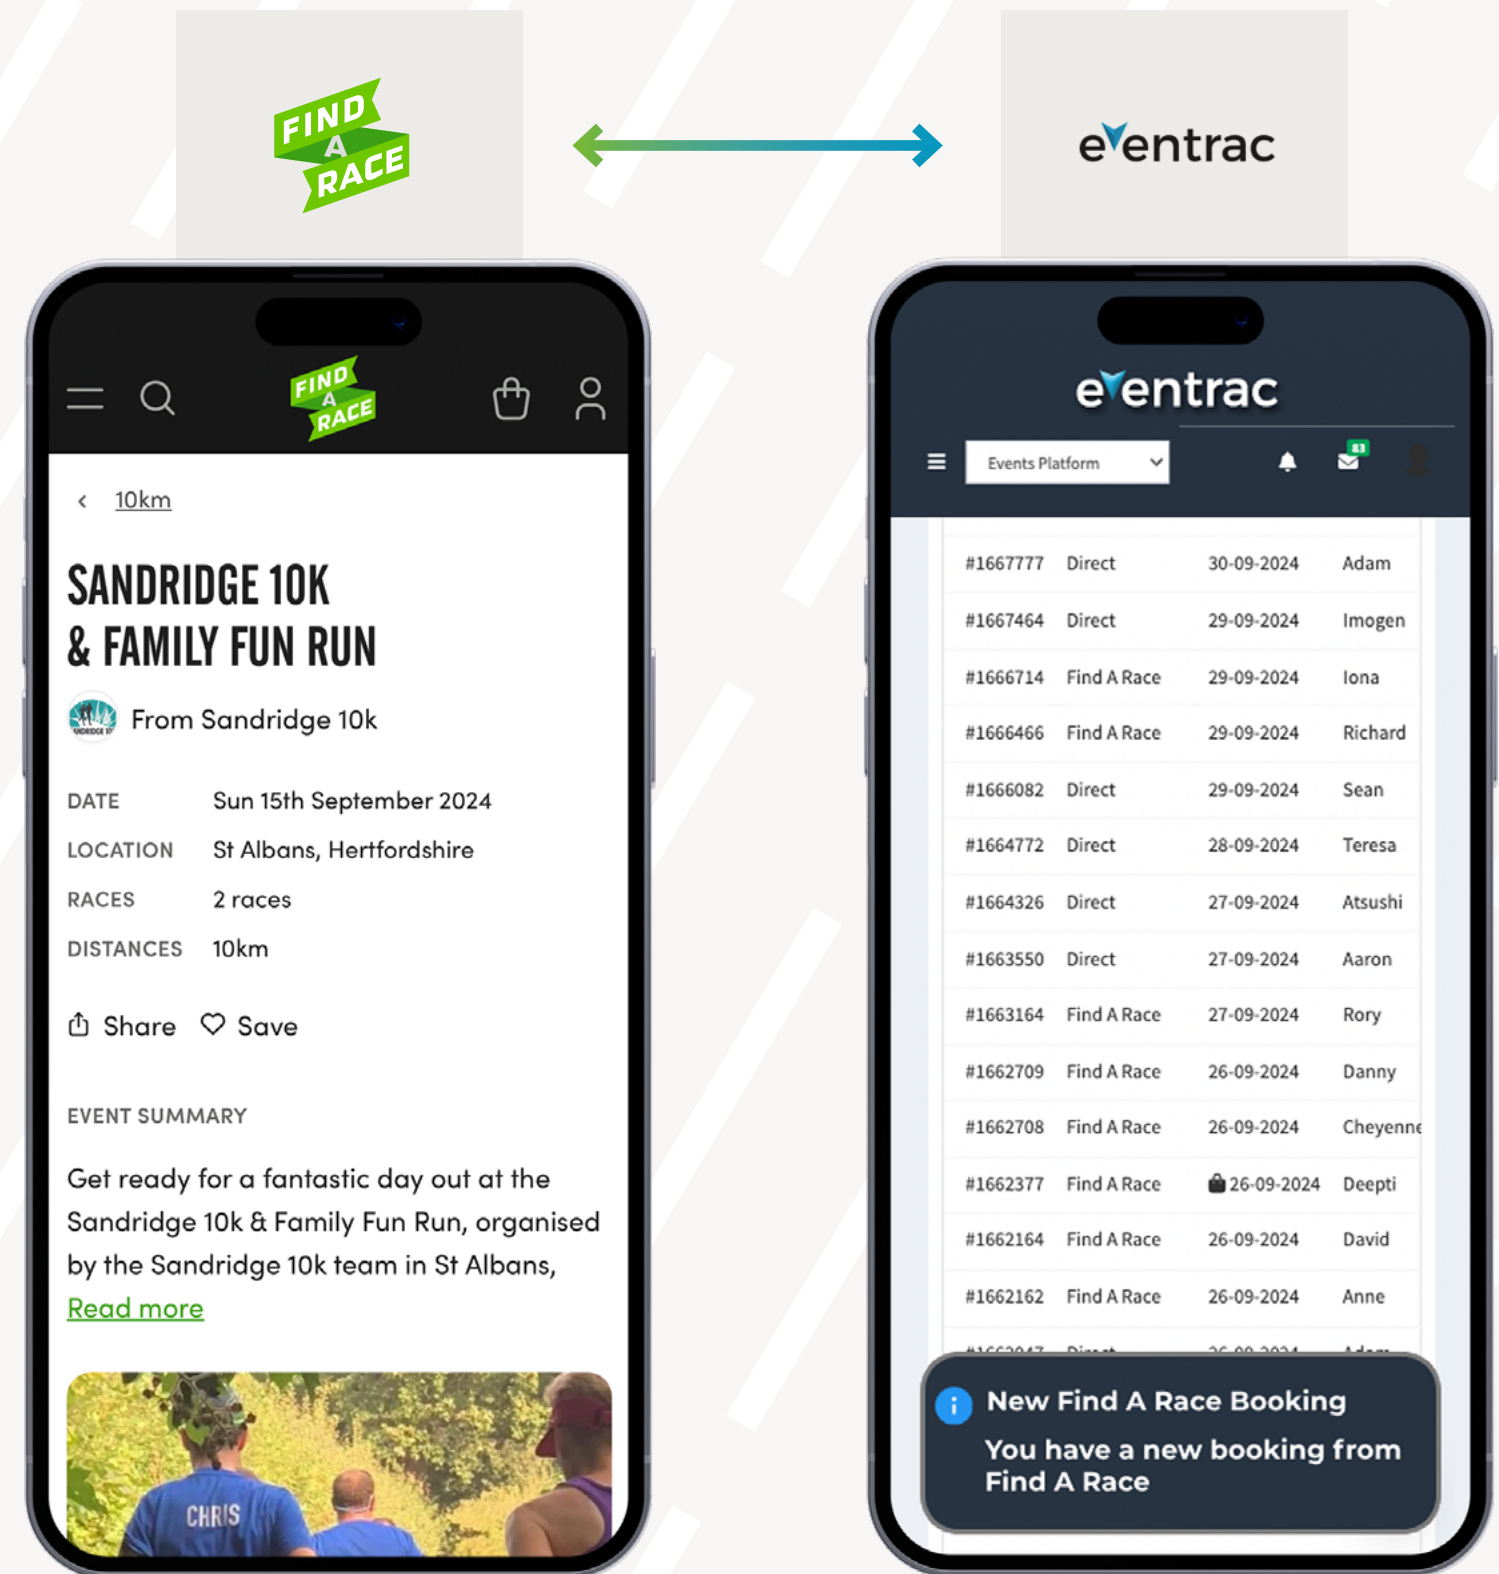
FIND A RACE

eventrac

FIND A RACE

< 10km

SANDRIDGE 10K & FAMILY FUN RUN

From Sandridge 10k

| | |
|---|---|
| DATE | Sun 15th September 2024 |
| LOCATION | St Albans, Hertfordshire |
| RACES | 2 races |
| DISTANCES | 10km |

Share Save

EVENT SUMMARY

Get ready for a fantastic day out at the Sandridge 10k & Family Fun Run, organised by the Sandridge 10k team in St Albans,

Read more

CHRIS

eventrac

Events Platform

83

| | | | |
|---|---|---|---|
| #1667777 | Direct | 30-09-2024 | Adam |
| #1667464 | Direct | 29-09-2024 | Imogen |
| #1666714 | Find A Race | 29-09-2024 | Iona |
| #1666466 | Find A Race | 29-09-2024 | Richard |
| #1666082 | Direct | 29-09-2024 | Sean |
| #1664772 | Direct | 28-09-2024 | Teresa |
| #1664326 | Direct | 27-09-2024 | Atsushi |
| #1663550 | Direct | 27-09-2024 | Aaron |
| #1663164 | Find A Race | 27-09-2024 | Rory |
| #1662709 | Find A Race | 26-09-2024 | Danny |
| #1662708 | Find A Race | 26-09-2024 | Cheyenne |
| #1662377 | Find A Race | 26-09-2024 | Deepti |
| #1662164 | Find A Race | 26-09-2024 | David |
| #1662162 | Find A Race | 26-09-2024 | Anne |
| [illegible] | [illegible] | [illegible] | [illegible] |

New Find A Race Booking

You have a new booking from Find A Race